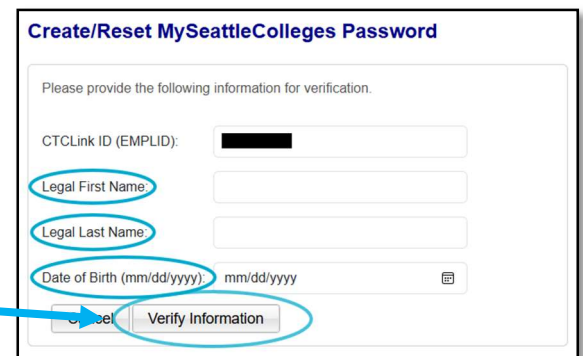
Create/Reset MySeattleColleges Password

Please provide the following information for verification.

CTCLink ID (EMPLID):

Legal First Name:

Legal Last Name:

Date of Birth (mm/dd/yyyy): mm/dd/yyyy

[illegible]cel Verify Information